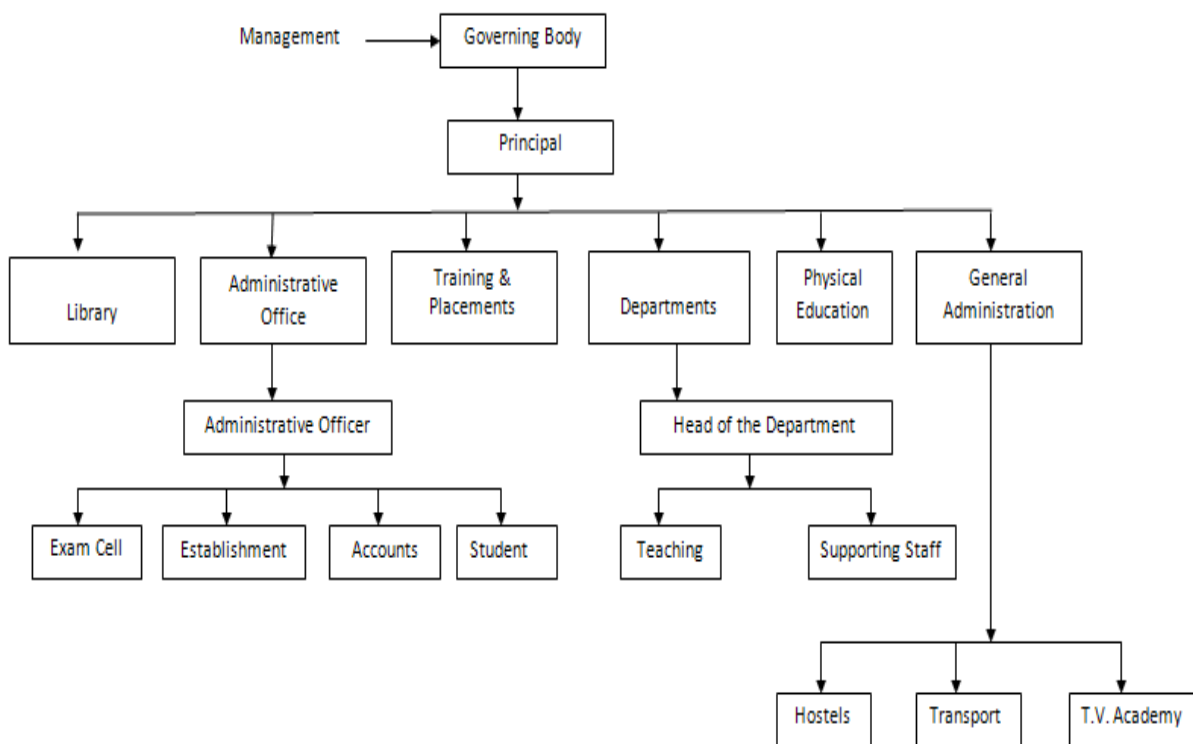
Management

Governing Body

Principal

Library

Administrative Office

Training & Placements

Departments

Physical Education

General Administration

Administrative Officer

Head of the Department

Exam Cell

Establishment

Accounts

Student

Teaching

Supporting Staff

Hostels

Transport

T.V. Academy